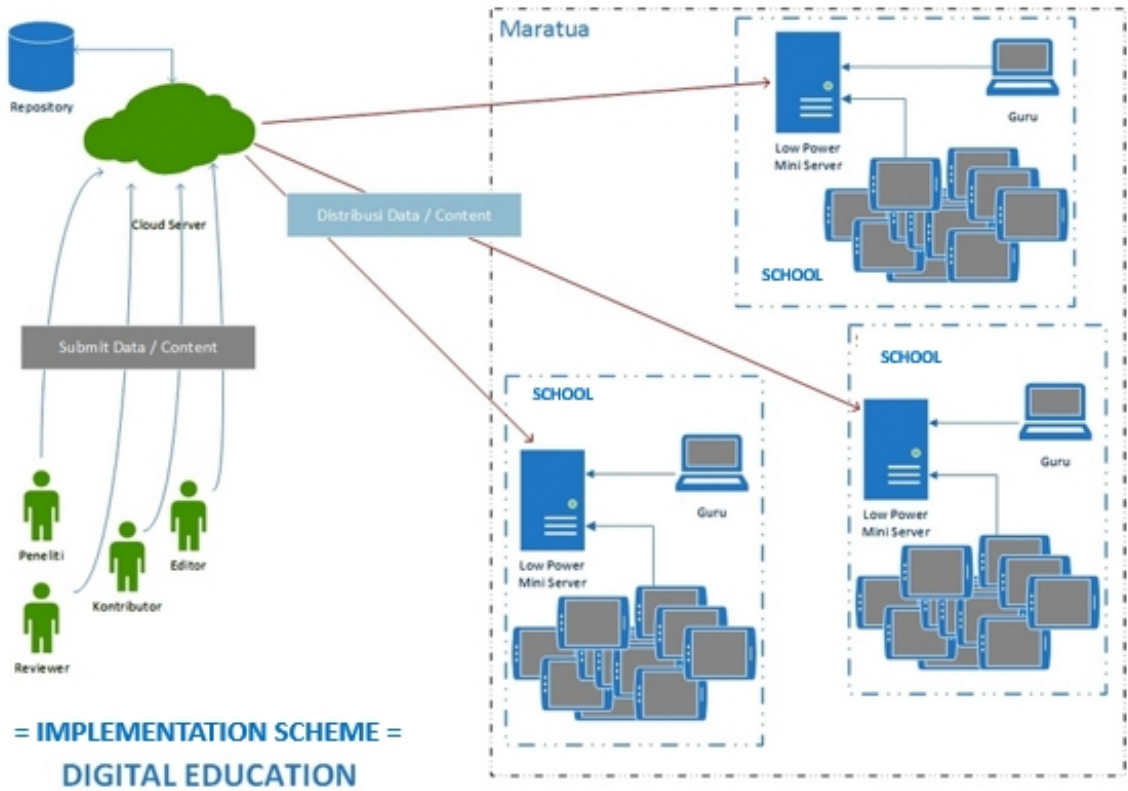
Repository

Cloud Server

Submit Data / Content

Peneliti

Reviewer

Kontributor

Editor

Distribusi Data / Content

Maratua

Low Power Mini Server

Guru

SCHOOL

SCHOOL

Low Power Mini Server

Guru

SCHOOL

Low Power Mini Server

Guru

= IMPLEMENTATION SCHEME =
DIGITAL EDUCATION